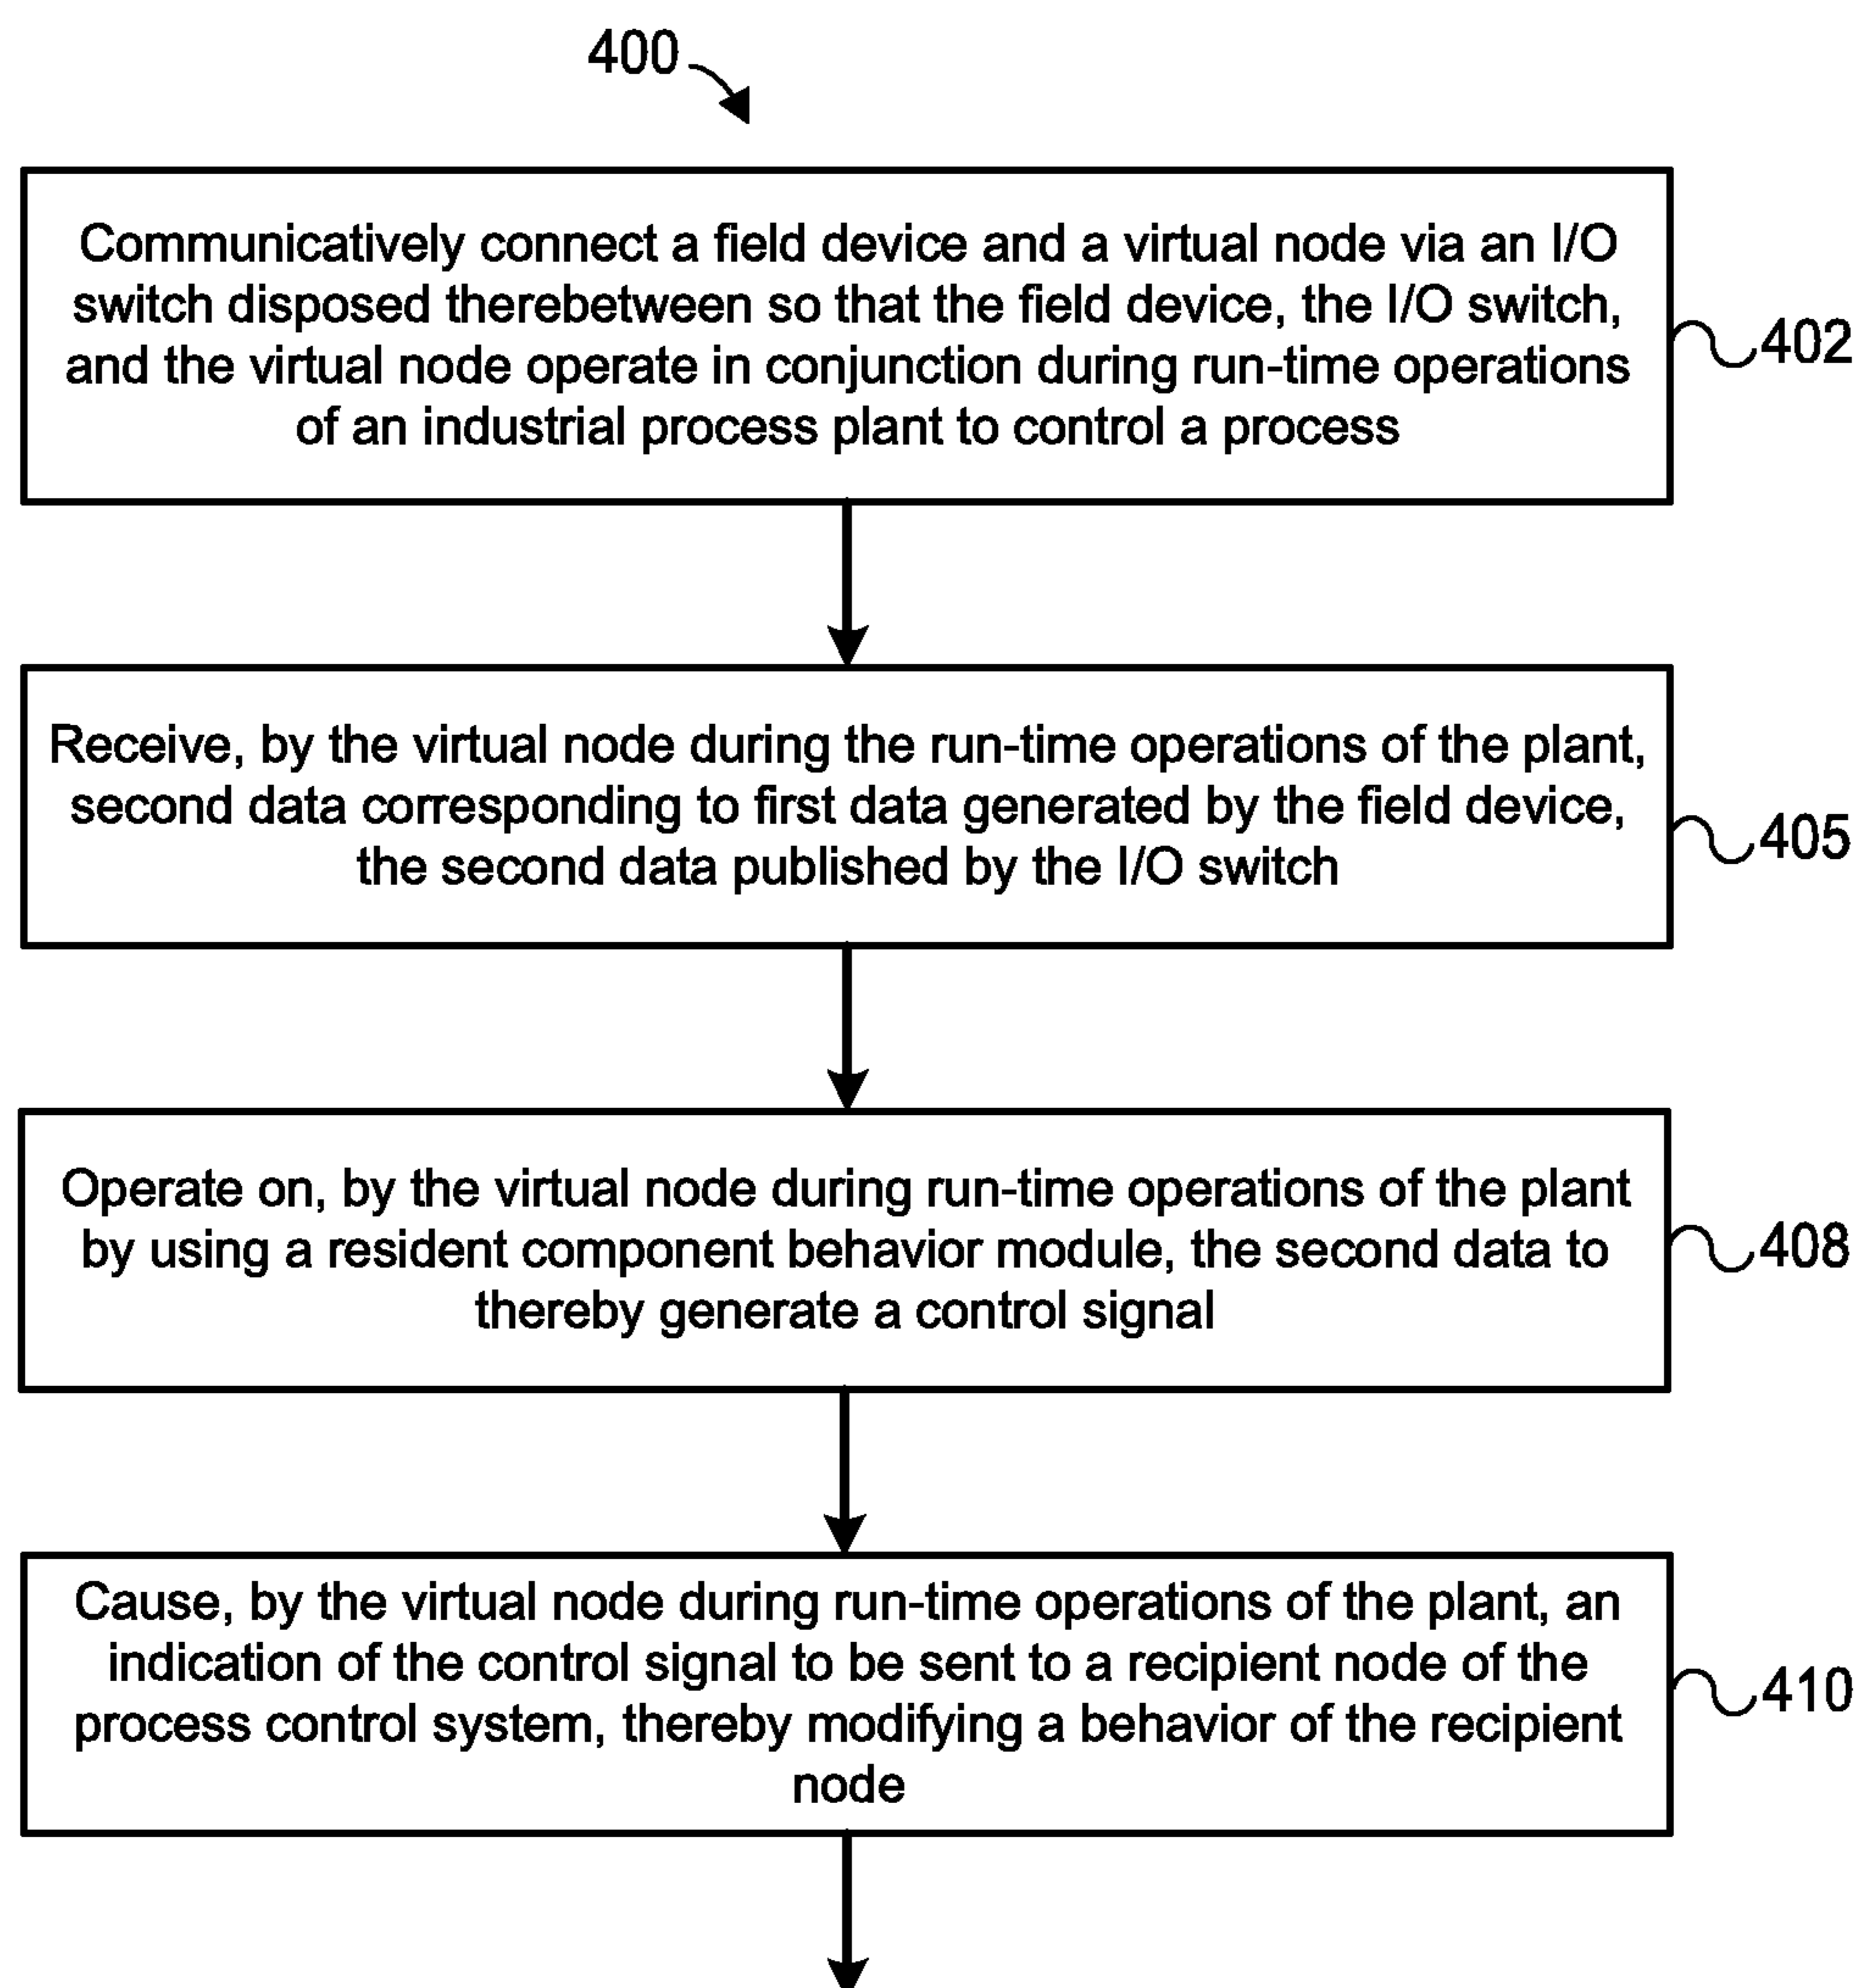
400

Communicatively connect a field device and a virtual node via an I/O switch disposed therebetween so that the field device, the I/O switch, and the virtual node operate in conjunction during run-time operations of an industrial process plant to control a process

402

Receive, by the virtual node during the run-time operations of the plant, second data corresponding to first data generated by the field device, the second data published by the I/O switch

405

Operate on, by the virtual node during run-time operations of the plant by using a resident component behavior module, the second data to thereby generate a control signal

408

Cause, by the virtual node during run-time operations of the plant, an indication of the control signal to be sent to a recipient node of the process control system, thereby modifying a behavior of the recipient node

410